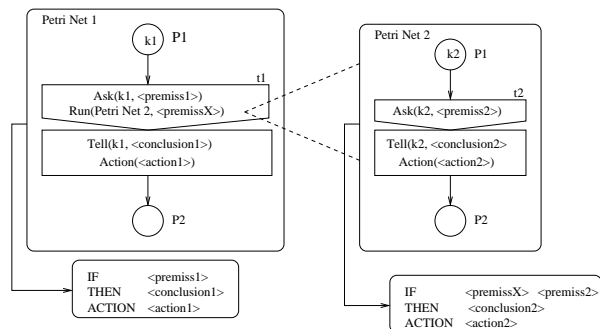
Petri Net 1

k1 P1

t1

Ask(k1, <premiss1>)
Run(Petri Net 2, <premissX>)

Tell(k1, <conclusion1>)
Action(<action1>)

P2

IF <premiss1>
THEN <conclusion1>
ACTION <action1>

Petri Net 2

k2 P1

t2

Ask(k2, <premiss2>)

Tell(k2, <conclusion2>
Action(<action2>)

P2

IF <premissX> <premiss2>
THEN <conclusion2>
ACTION <action2>